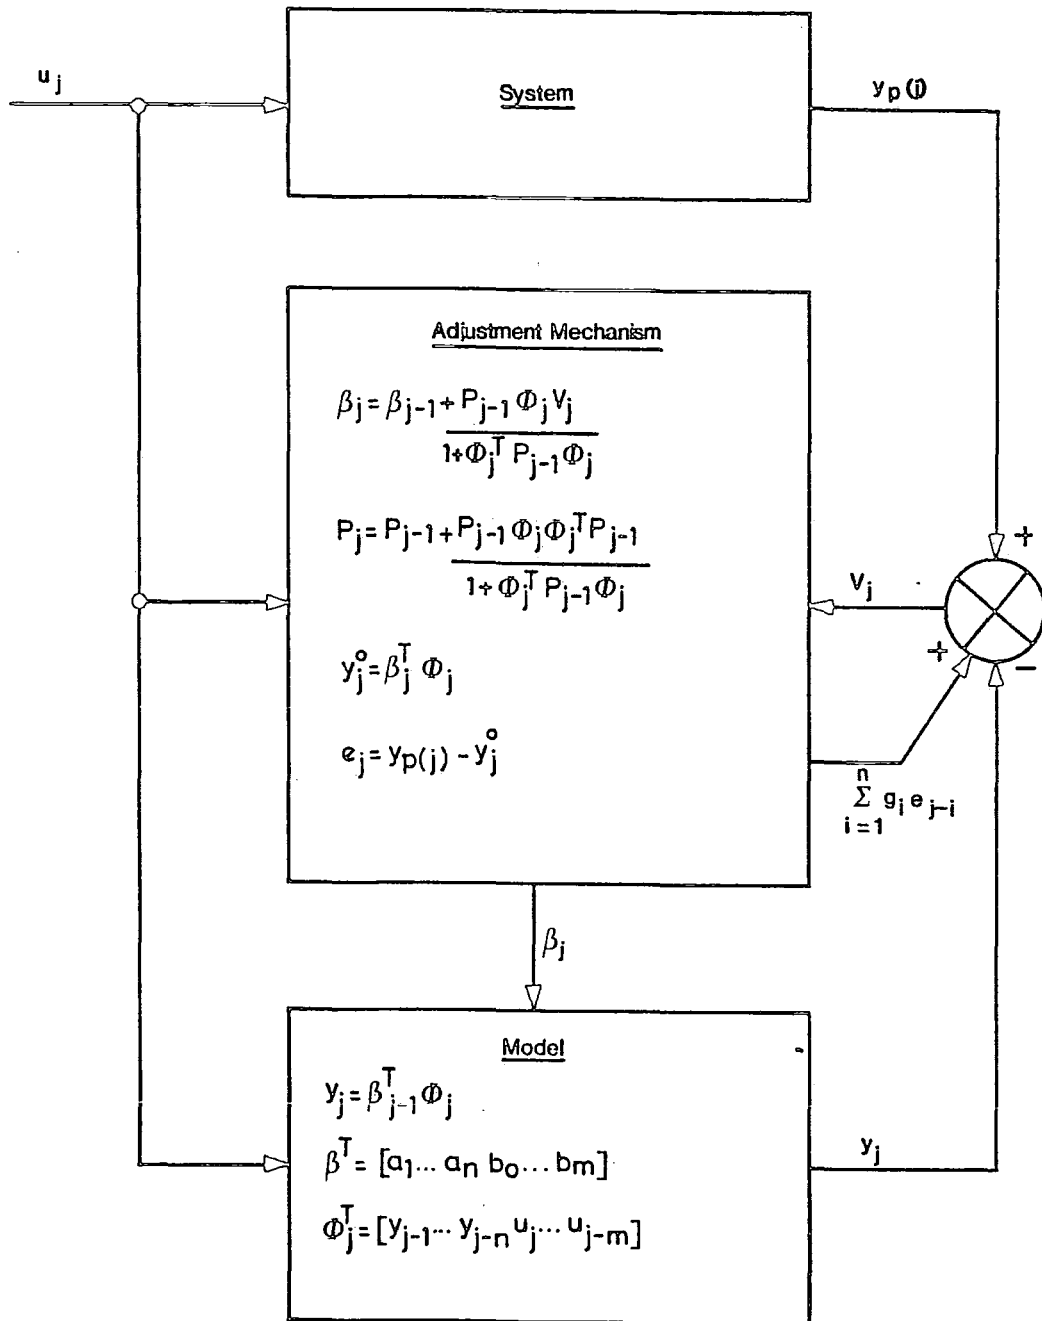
$u_j$

System

$y_p(j)$

Adjustment Mechanism

$\beta_j = \beta_{j-1} + \frac{P_{j-1} \Phi_j V_j}{1 + \Phi_j^T P_{j-1} \Phi_j}$

$P_j = P_{j-1} + \frac{P_{j-1} \Phi_j \Phi_j^T P_{j-1}}{1 + \Phi_j^T P_{j-1} \Phi_j}$

$y_j^o = \beta_j^T \Phi_j$

$e_j = y_{p(j)} - y_j^o$

$V_j$

+

+

−

$\sum_{i=1}^{n} g_i e_{j-i}$

$\beta_j$

Model

$y_j = \beta_{j-1}^T \Phi_j$

$\beta^T = [a_1 \dots a_n \; b_o \dots b_m]$

$\Phi_j^T = [y_{j-1} \dots y_{j-n} u_j \dots u_{j-m}]$

$y_j$